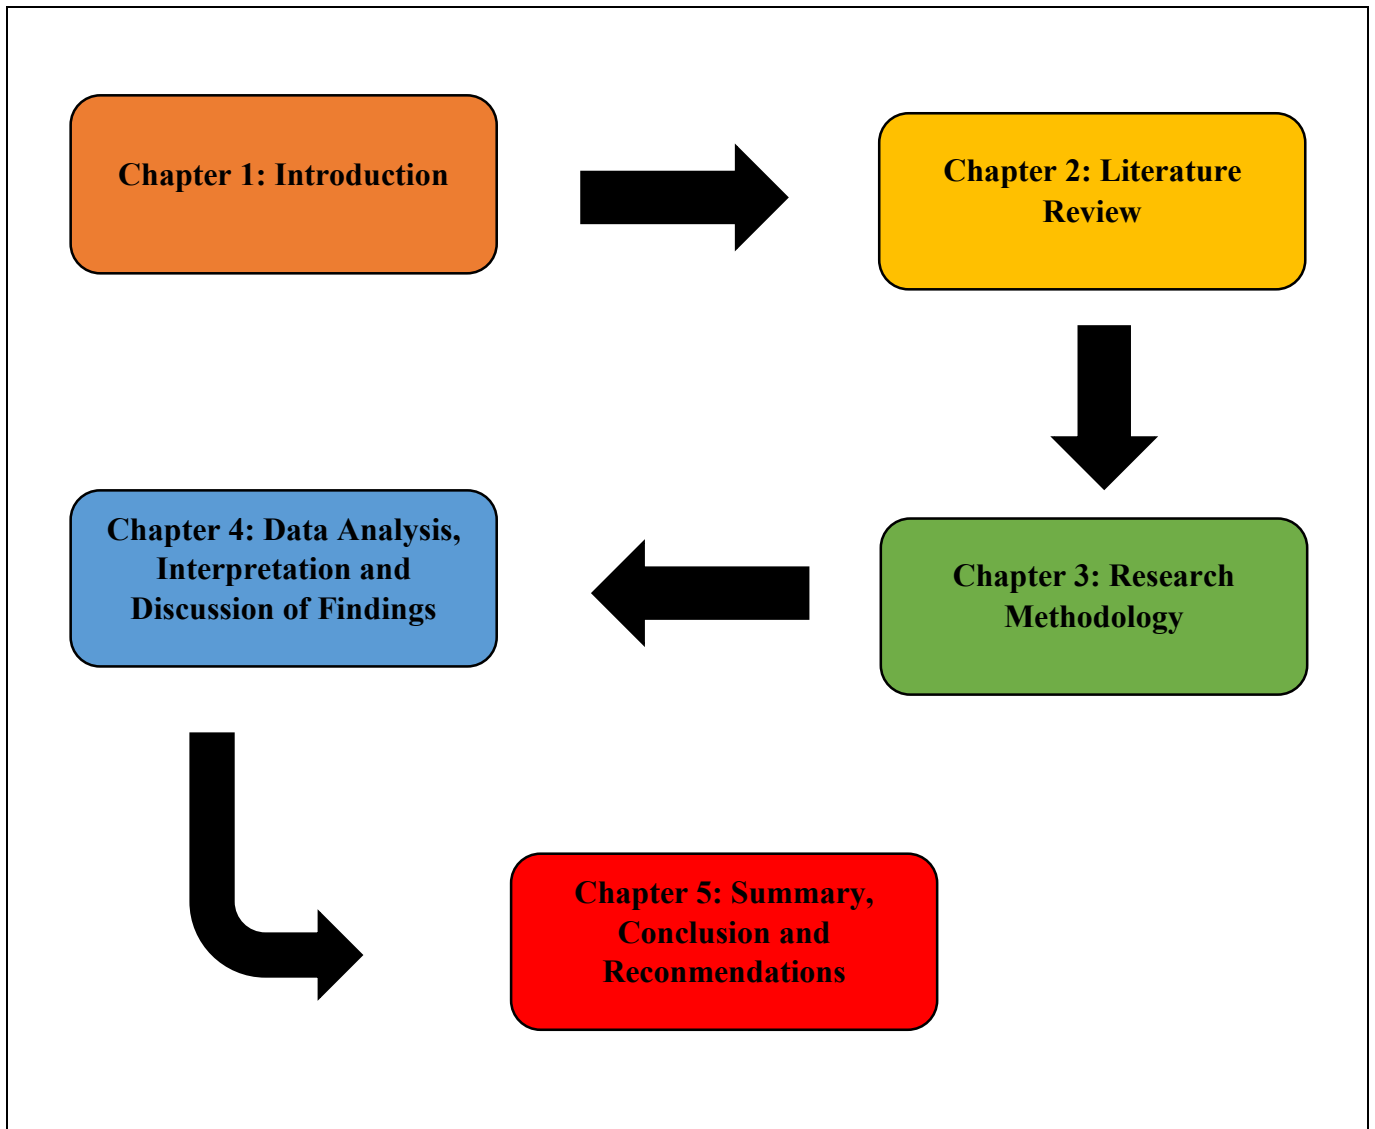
Chapter 1: Introduction

Chapter 2: Literature Review

Chapter 4: Data Analysis, Interpretation and Discussion of Findings

Chapter 3: Research Methodology

Chapter 5: Summary, Conclusion and Reconmendations